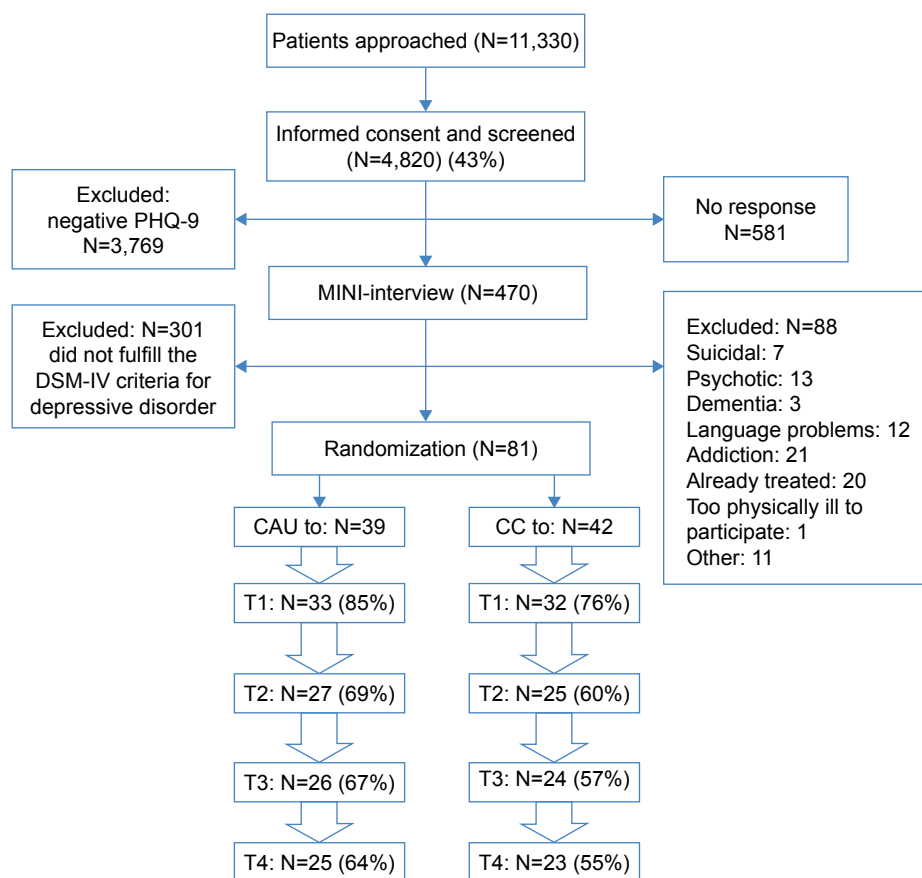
Patients approached (N=11,330)

Informed consent and screened (N=4,820) (43%)

Excluded: negative PHQ-9 N=3,769

No response N=581

MINI-interview (N=470)

Excluded: N=301 did not fulfill the DSM-IV criteria for depressive disorder

Excluded: N=88
Suicidal: 7
Psychotic: 13
Dementia: 3
Language problems: 12
Addiction: 21
Already treated: 20
Too physically ill to participate: 1
Other: 11

Randomization (N=81)

CAU to: N=39

T1: N=33 (85%)

T2: N=27 (69%)

T3: N=26 (67%)

T4: N=25 (64%)

CC to: N=42

T1: N=32 (76%)

T2: N=25 (60%)

T3: N=24 (57%)

T4: N=23 (55%)